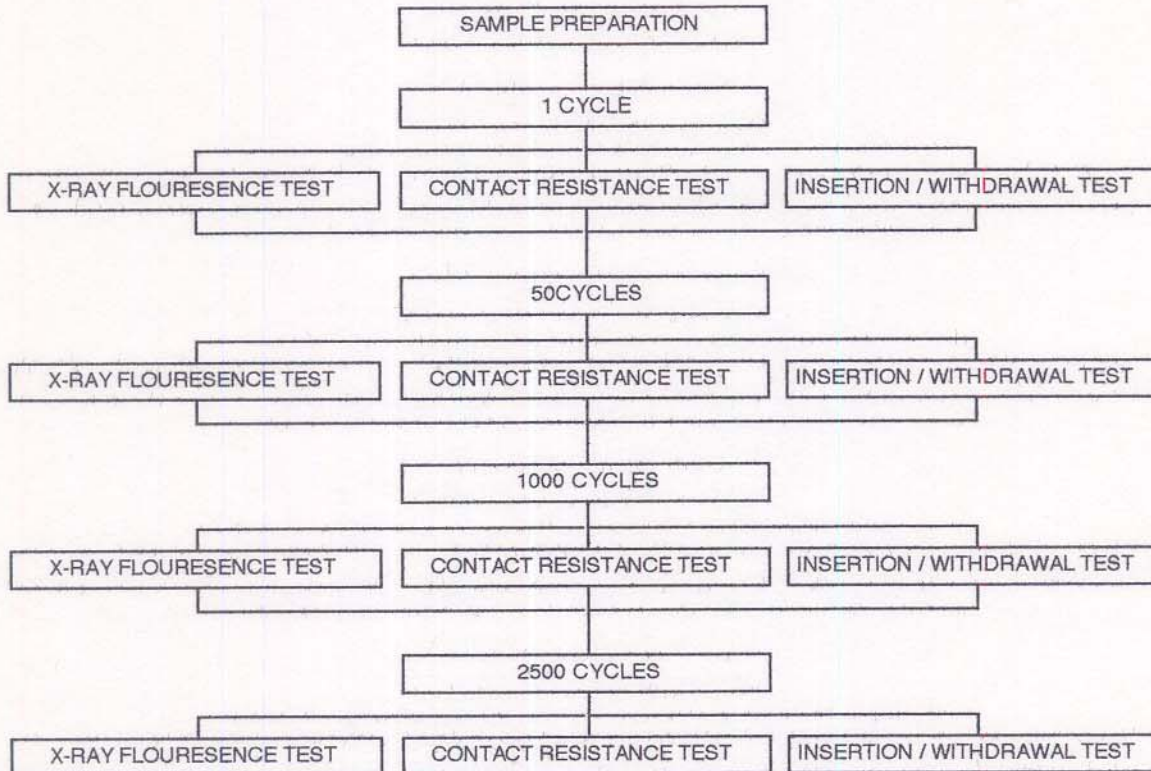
SAMPLE PREPARATION

1 CYCLE

X-RAY FLOURESENCE TEST

CONTACT RESISTANCE TEST

INSERTION / WITHDRAWAL TEST

50CYCLES

X-RAY FLOURESENCE TEST

CONTACT RESISTANCE TEST

INSERTION / WITHDRAWAL TEST

1000 CYCLES

X-RAY FLOURESENCE TEST

CONTACT RESISTANCE TEST

INSERTION / WITHDRAWAL TEST

2500 CYCLES

X-RAY FLOURESENCE TEST

CONTACT RESISTANCE TEST

INSERTION / WITHDRAWAL TEST